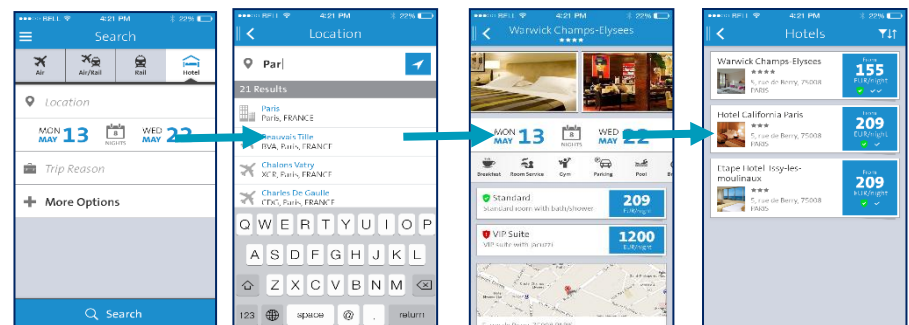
BELL 4:21 PM 22%
Search
Air
Air/Rail
Rail
Hotel
Location
MON MAY 13
8 NIGHTS
WED MAY 22
Trip Reason
More Options
Search

BELL 4:21 PM 22%
Location
Par
21 Results
Paris
Paris, FRANCE
Beauvais Tille
BVA, Paris, FRANCE
Chalons Vatry
XCR, Paris, FRANCE
Charles De Gaulle
CDG, Paris, FRANCE
Q W E R T Y U I O P
A S D F G H J K L
Z X C V B N M
123 space @ . return

BELL 4:21 PM 22%
Warwick Champs-Elysees
★★★★
MON MAY 13
8 NIGHTS
WED MAY 22
Breakfast
Room Service
Gym
Parking
Pool
Standard
Standard room with bath/shower
209
EUR/night
VIP Suite
VIP suite with jacuzzi
1200
EUR/night

BELL 4:21 PM 22%
Hotels
Warwick Champs-Elysees
★★★★
5, rue de Berry, 75008
PARIS
from
155
EUR/night
Hotel California Paris
★★★
5, rue de Berry, 75008
PARIS
from
209
EUR/night
Etape Hotel Issy-les-moulinaux
★★★
5, rue de Berry, 75008
PARIS
from
209
EUR/night